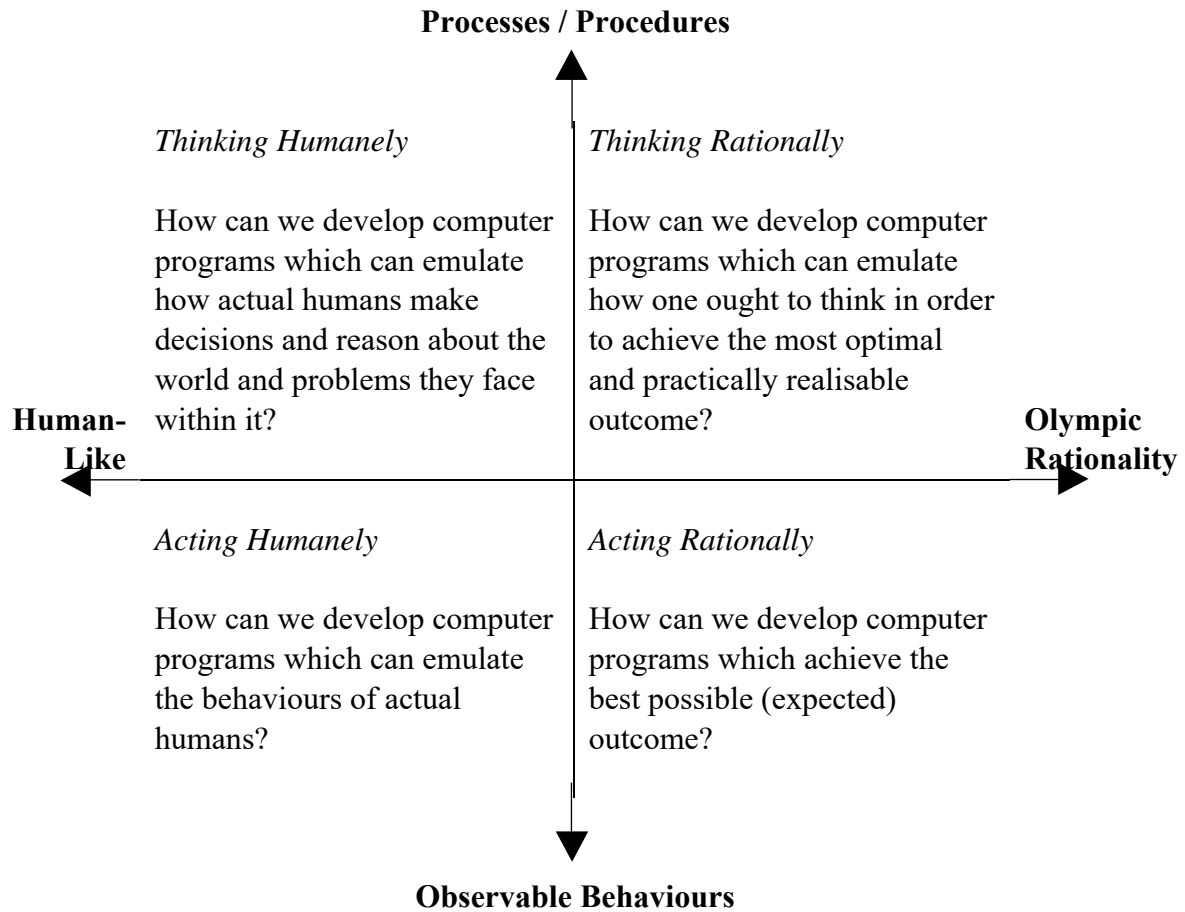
Processes / Procedures

Thinking Humanely

How can we develop computer programs which can emulate how actual humans make decisions and reason about the world and problems they face within it?

Thinking Rationally

How can we develop computer programs which can emulate how one ought to think in order to achieve the most optimal and practically realisable outcome?

Human-Like

Olympic Rationality

Acting Humanely

How can we develop computer programs which can emulate the behaviours of actual humans?

Acting Rationally

How can we develop computer programs which achieve the best possible (expected) outcome?

Observable Behaviours